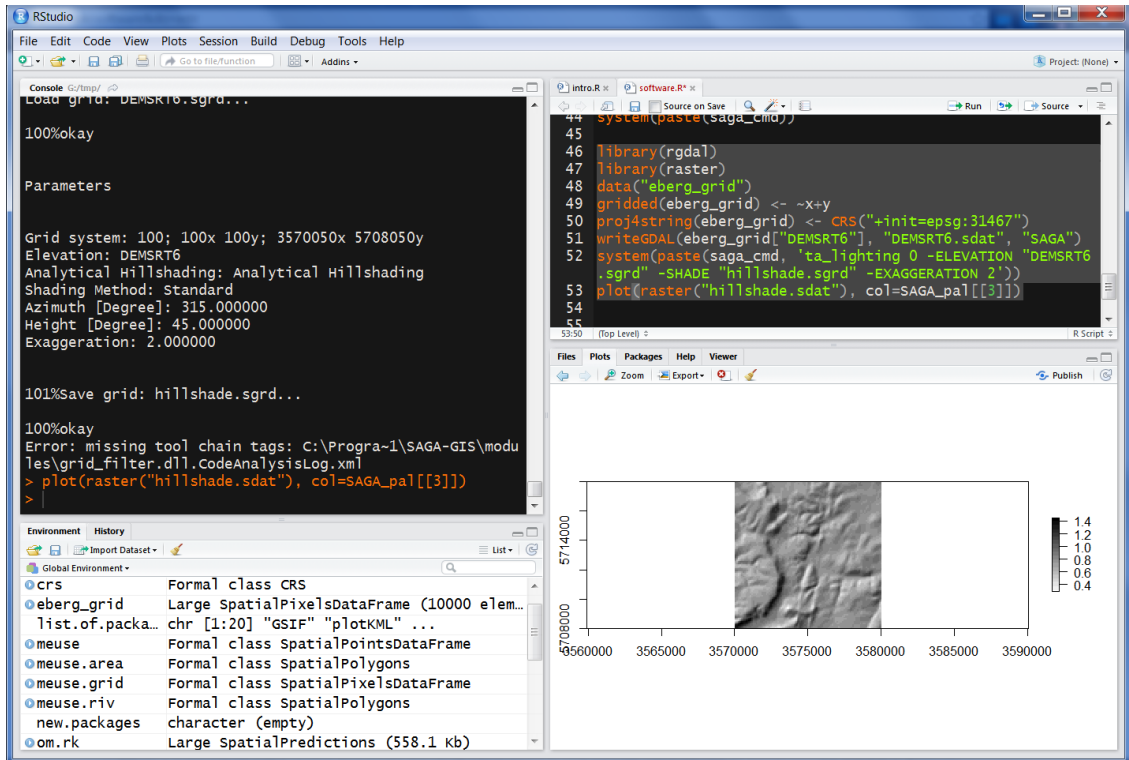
RStudio

File Edit Code View Plots Session Build Debug Tools Help

Go to file/function Addins Project: (None)

Console G:/tmp/

Load grid: DEMSRT6.sgrd...

100%okay

Parameters

Grid system: 100; 100x 100y; 3570050x 5708050y
Elevation: DEMSRT6
Analytical Hillshading: Analytical Hillshading
Shading Method: Standard
Azimuth [Degree]: 315.000000
Height [Degree]: 45.000000
Exaggeration: 2.000000

101%Save grid: hillshade.sgrd...

100%okay
Error: missing tool chain tags: C:\Progra~1\SAGA-GIS\modules\grid_filter.dll.CodeAnalysisLog.xml
> plot(raster("hillshade.sdat"), col=SAGA_pal[[3]])
>

intro.R software.R*

Source on Save Run Source

44 system(paste(saga_cmd))
45
46 library(rgdal)
47 library(raster)
48 data("eberg_grid")
49 gridded(eberg_grid) <- ~x+y
50 proj4string(eberg_grid) <- CRS("+init=epsg:31467")
51 writeGDAL(eberg_grid["DEMSRT6"], "DEMSRT6.sdat", "SAGA")
52 system(paste(saga_cmd, 'ta_lighting 0 -ELEVATION "DEMSRT6.sgrd" -SHADE "hillshade.sgrd" -EXAGGERATION 2'))
53 plot(raster("hillshade.sdat"), col=SAGA_pal[[3]])
54
55

53:50 (Top Level) R Script

Environment History

Import Dataset List

Global Environment

crs Formal class CRS
eberg_grid Large SpatialPixelsDataFrame (10000 elem...
list.of.packa... chr [1:20] "GSIF" "plotKML" ...
meuse Formal class SpatialPointsDataFrame
meuse.area Formal class SpatialPolygons
meuse.grid Formal class SpatialPixelsDataFrame
meuse.riv Formal class SpatialPolygons
new.packages character (empty)
om.rk Large SpatialPredictions (558.1 Kb)

Files Plots Packages Help Viewer

Zoom Export Publish

5714000
5708000
3560000 3565000 3570000 3575000 3580000 3585000 3590000
1.4
1.2
1.0
0.8
0.6
0.4